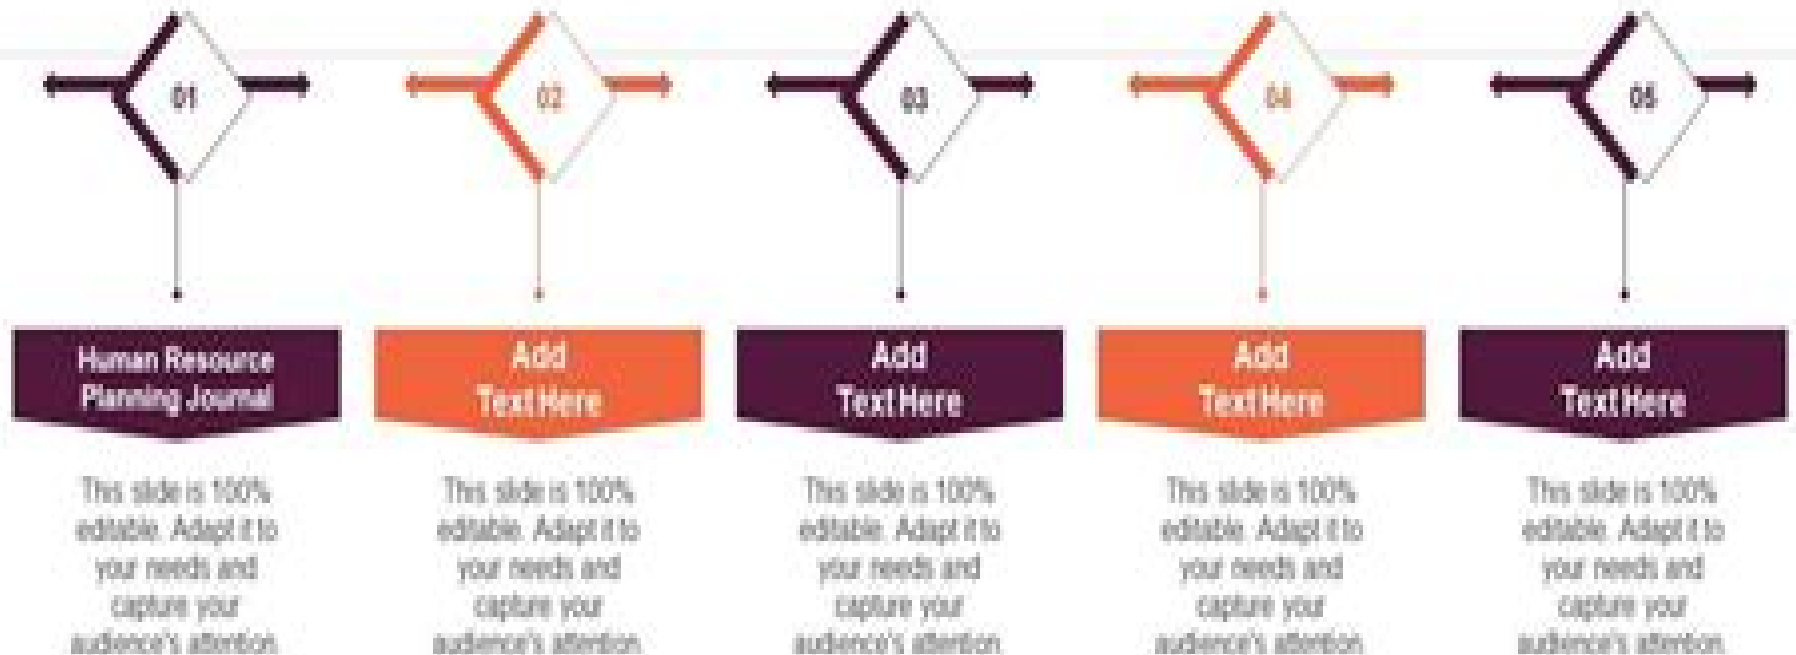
01

02

03

04

05

Human Resource Planning Journal

This slide is 100% editable. Adapt it to your needs and capture your audience's attention.

Add Text Here

This slide is 100% editable. Adapt it to your needs and capture your audience's attention.

Add Text Here

This slide is 100% editable. Adapt it to your needs and capture your audience's attention.

Add Text Here

This slide is 100% editable. Adapt it to your needs and capture your audience's attention.

Add Text Here

This slide is 100% editable. Adapt it to your needs and capture your audience's attention.